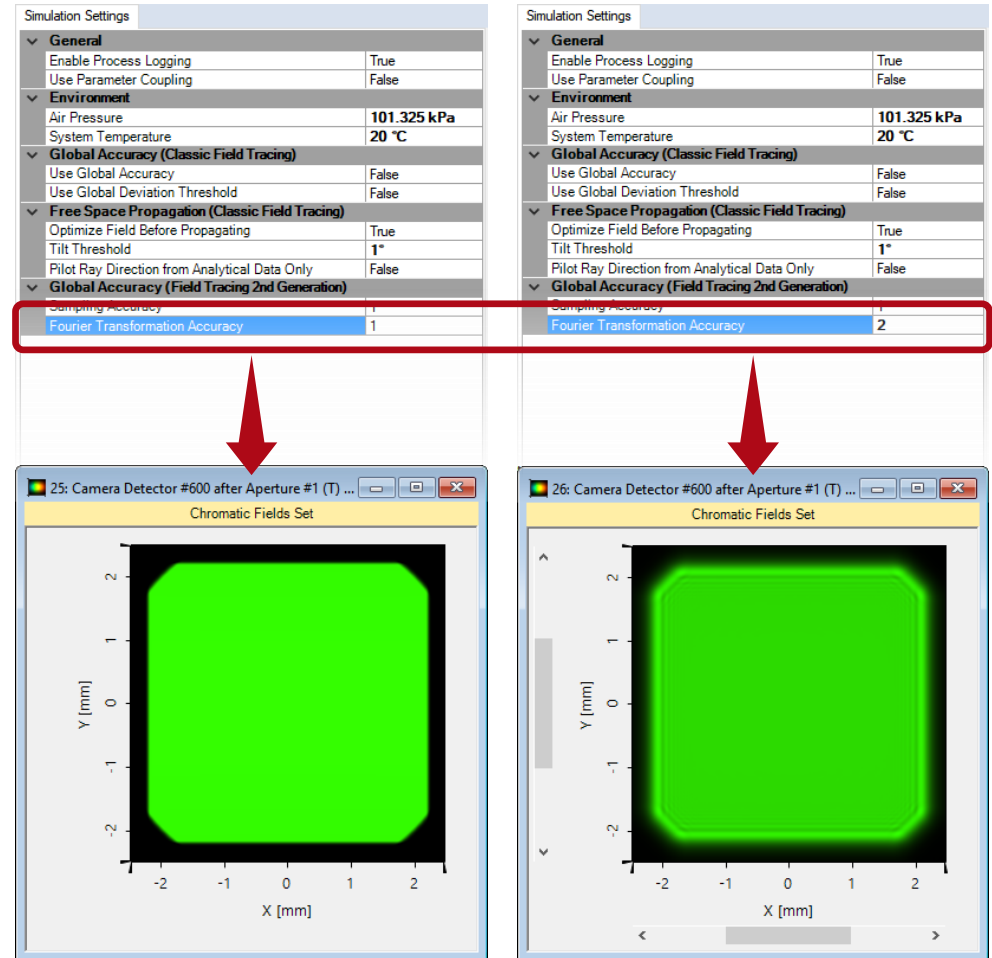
Simulation Settings

| General | |
|---|---|
| Enable Process Logging | True |
| Use Parameter Coupling | False |
| **Environment** | |
| Air Pressure | **101.325 kPa** |
| System Temperature | **20 °C** |
| **Global Accuracy (Classic Field Tracing)** | |
| Use Global Accuracy | False |
| Use Global Deviation Threshold | False |
| **Free Space Propagation (Classic Field Tracing)** | |
| Optimize Field Before Propagating | True |
| Tilt Threshold | **1°** |
| Pilot Ray Direction from Analytical Data Only | False |
| **Global Accuracy (Field Tracing 2nd Generation)** | |
| Sampling Accuracy | 1 |
| Fourier Transformation Accuracy | 1 |

Simulation Settings

| General | |
|---|---|
| Enable Process Logging | True |
| Use Parameter Coupling | False |
| **Environment** | |
| Air Pressure | **101.325 kPa** |
| System Temperature | **20 °C** |
| **Global Accuracy (Classic Field Tracing)** | |
| Use Global Accuracy | False |
| Use Global Deviation Threshold | False |
| **Free Space Propagation (Classic Field Tracing)** | |
| Optimize Field Before Propagating | True |
| Tilt Threshold | **1°** |
| Pilot Ray Direction from Analytical Data Only | False |
| **Global Accuracy (Field Tracing 2nd Generation)** | |
| Sampling Accuracy | 1 |
| Fourier Transformation Accuracy | **2** |

25: Camera Detector #600 after Aperture #1 (T) ...
Chromatic Fields Set
2
1
0
-1
-2
Y [mm]
-2 -1 0 1 2
X [mm]

26: Camera Detector #600 after Aperture #1 (T) ...
Chromatic Fields Set
2
1
0
-1
-2
Y [mm]
-2 -1 0 1 2
X [mm]